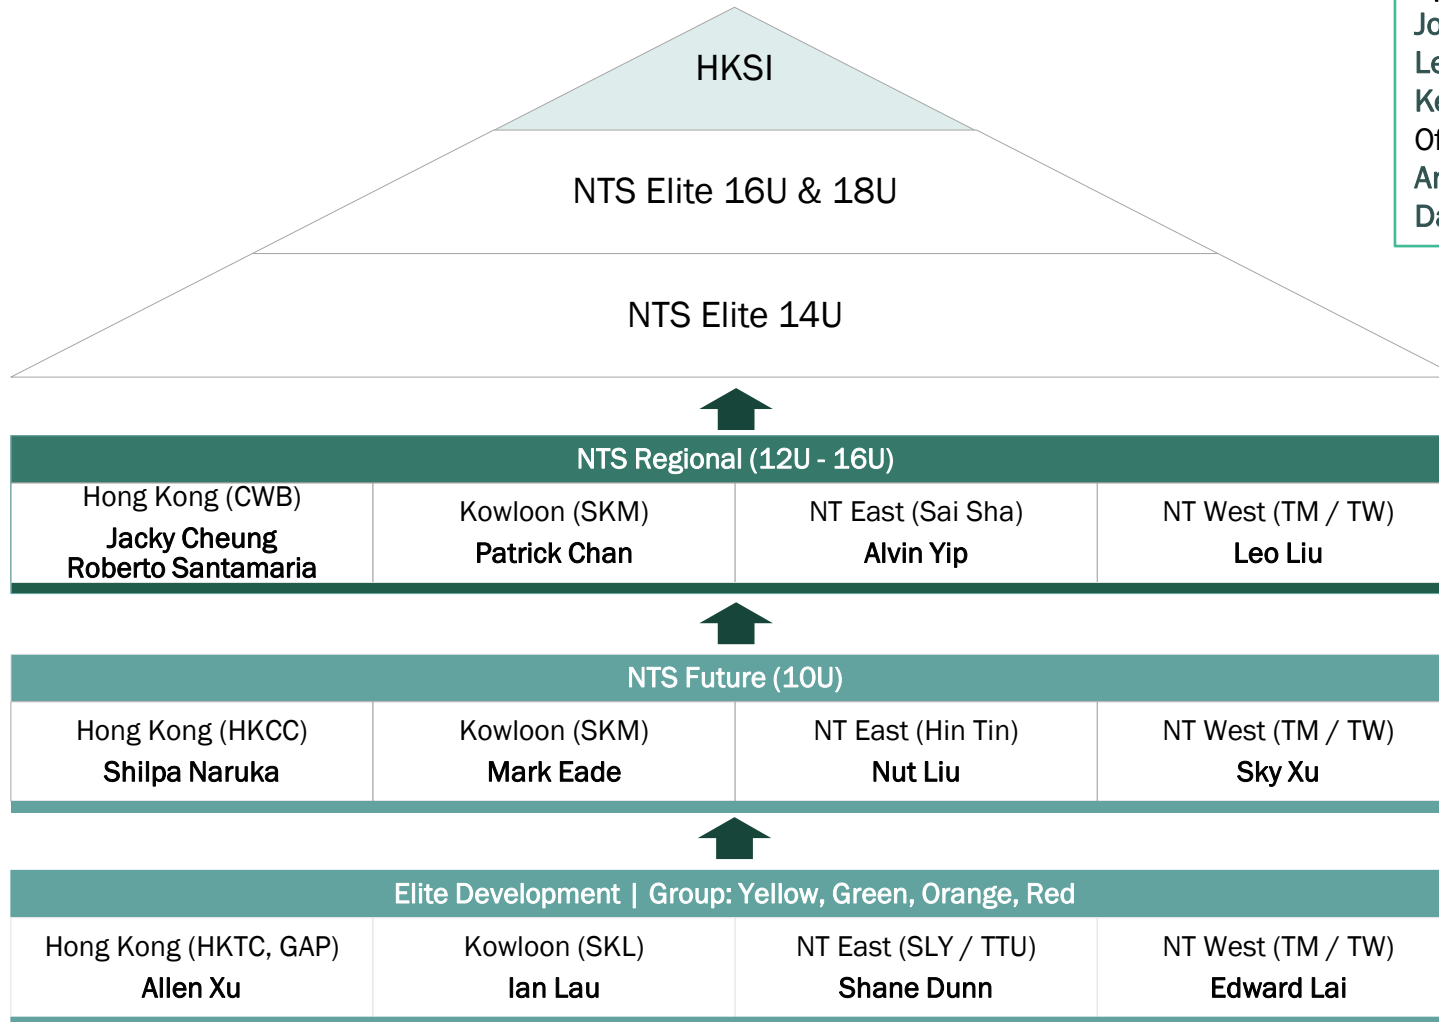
HKSI

NTS Elite 16U & 18U

NTS Elite 14U

Jo
Le
Ke
Of
Ar
Da

NTS Regional (12U - 16U)

| Hong Kong (CWB) Jacky Cheung Roberto Santamaria | Kowloon (SKM) Patrick Chan | NT East (Sai Sha) Alvin Yip | NT West (TM / TW) Leo Liu |
|---|---|---|---|

NTS Future (10U)

| Hong Kong (HKCC) Shilpa Naruka | Kowloon (SKM) Mark Eade | NT East (Hin Tin) Nut Liu | NT West (TM / TW) Sky Xu |
|---|---|---|---|

Elite Development | Group: Yellow, Green, Orange, Red

| Hong Kong (HKTC, GAP) Allen Xu | Kowloon (SKL) Ian Lau | NT East (SLY / TTU) Shane Dunn | NT West (TM / TW) Edward Lai |
|---|---|---|---|